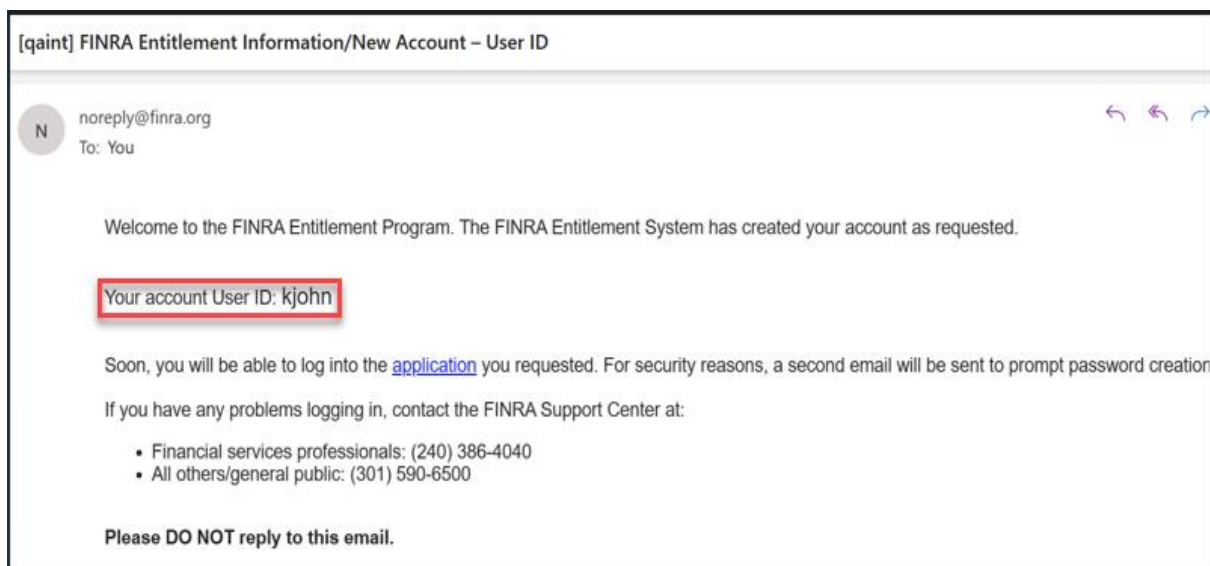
[qaint] FINRA Entitlement Information/New Account – User ID

N

noreply@finra.org
To: You

Welcome to the FINRA Entitlement Program. The FINRA Entitlement System has created your account as requested.

Your account User ID: kjohn

Soon, you will be able to log into the application you requested. For security reasons, a second email will be sent to prompt password creation

If you have any problems logging in, contact the FINRA Support Center at:

- Financial services professionals: (240) 386-4040
- All others/general public: (301) 590-6500

Please DO NOT reply to this email.